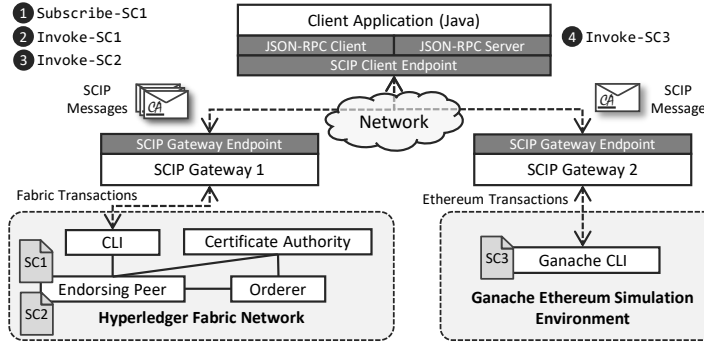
1 Subscribe-SC1
2 Invoke-SC1
3 Invoke-SC2

Client Application (Java)
JSON-RPC Client
JSON-RPC Server
SCIP Client Endpoint

4 Invoke-SC3

SCIP Messages
CA
Network
CA
SCIP Message

SCIP Gateway Endpoint
SCIP Gateway 1

SCIP Gateway Endpoint
SCIP Gateway 2

Fabric Transactions
Ethereum Transactions

CLI
Certificate Authority
SC1
Endorsing Peer
Orderer
SC2
Hyperledger Fabric Network

SC3
Ganache CLI
Ganache Ethereum Simulation Environment